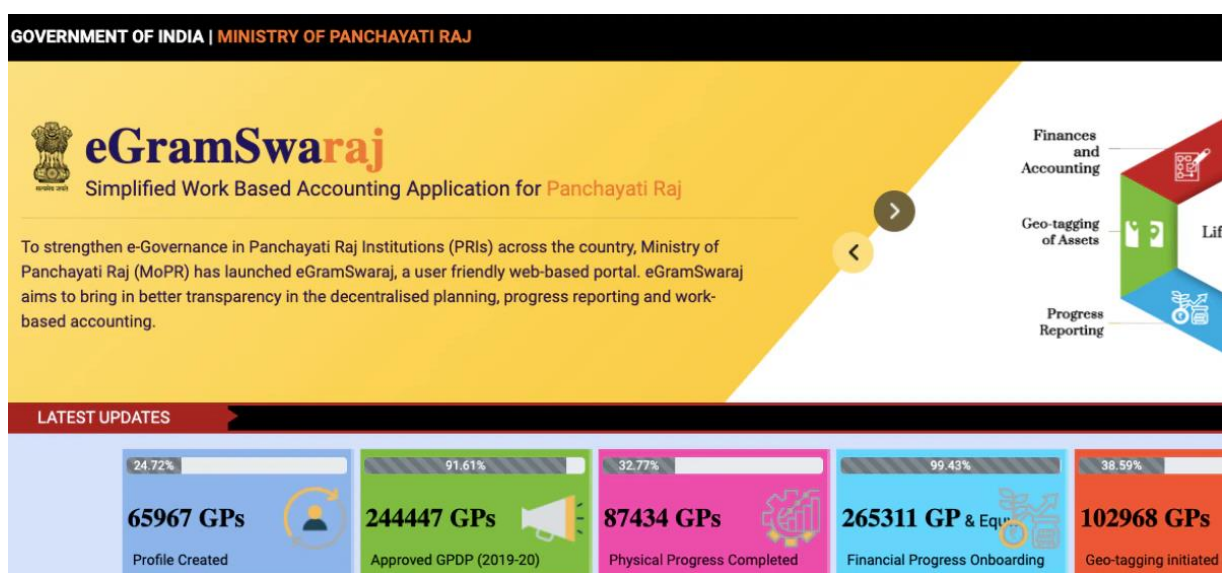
GOVERNMENT OF INDIA | MINISTRY OF PANCHAYATI RAJ

सत्यमेव जयते

eGramSwaraj

Simplified Work Based Accounting Application for Panchayati Raj

To strengthen e-Governance in Panchayati Raj Institutions (PRIs) across the country, Ministry of Panchayati Raj (MoPR) has launched eGramSwaraj, a user friendly web-based portal. eGramSwaraj aims to bring in better transparency in the decentralised planning, progress reporting and work-based accounting.

Finances and Accounting

Geo-tagging of Assets

Lif

Progress Reporting

LATEST UPDATES

24.72%

65967 GPs

Profile Created

91.61%

244447 GPs

Approved GPDP (2019-20)

32.77%

87434 GPs

Physical Progress Completed

99.43%

265311 GP & Equ

Financial Progress Onboarding

38.59%

102968 GPs

Geo-tagging initiated